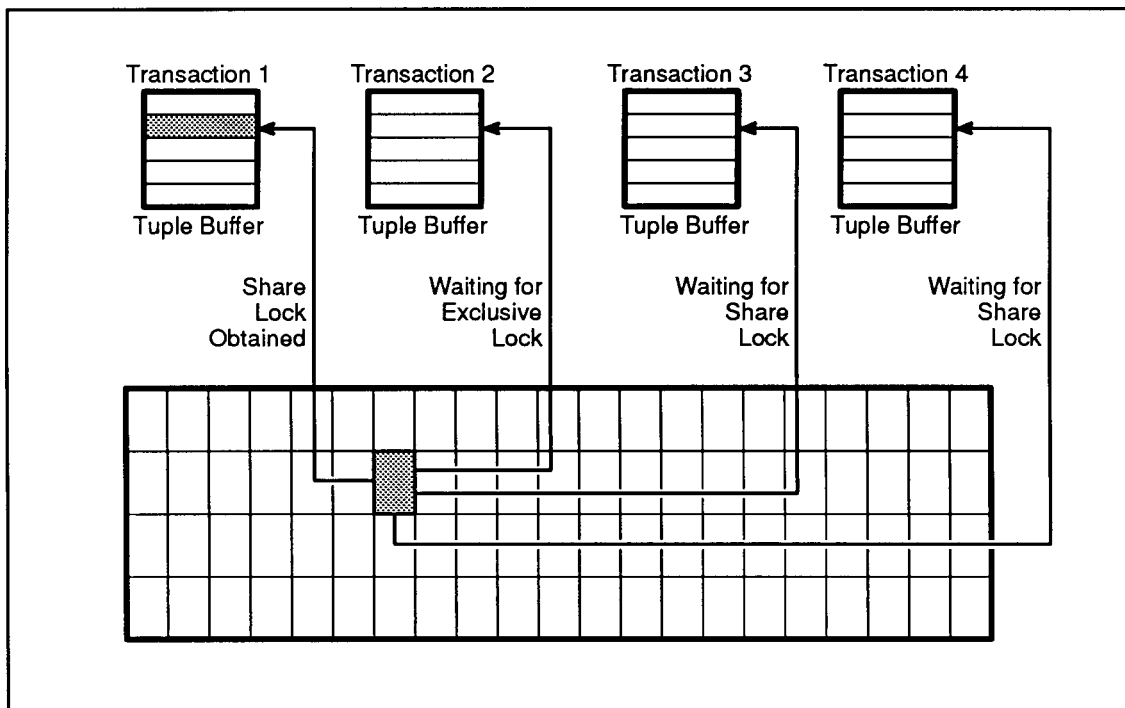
Transaction 1

Tuple Buffer

Transaction 2

Tuple Buffer

Transaction 3

Tuple Buffer

Transaction 4

Tuple Buffer

Share Lock Obtained

Waiting for Exclusive Lock

Waiting for Share Lock

Waiting for Share Lock